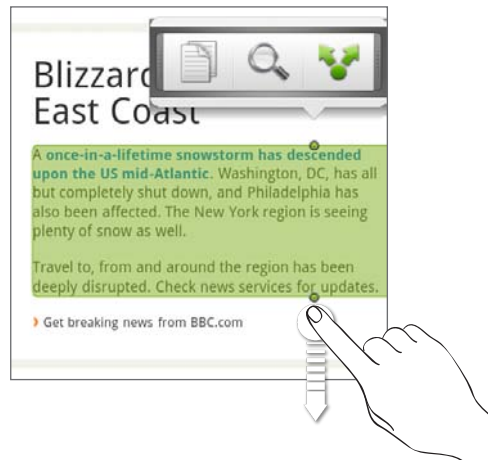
Blizzard East Coast

A once-in-a-lifetime snowstorm has descended upon the US mid-Atlantic. Washington, DC, has all but completely shut down, and Philadelphia has also been affected. The New York region is seeing plenty of snow as well.

Travel to, from and around the region has been deeply disrupted. Check news services for updates.

› Get breaking news from BBC.com